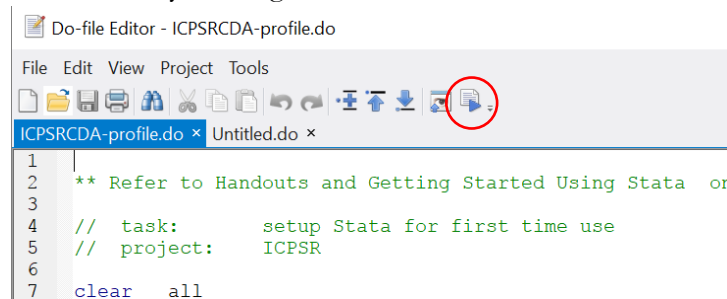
Do-file Editor - ICPSRCDA-profile.do

File Edit View Project Tools

ICPSRCDA-profile.do × Untitled.do ×

1
2 ** Refer to Handouts and Getting Started Using Stata or
3
4 // task: setup Stata for first time use
5 // project: ICPSR
6
7 clear all